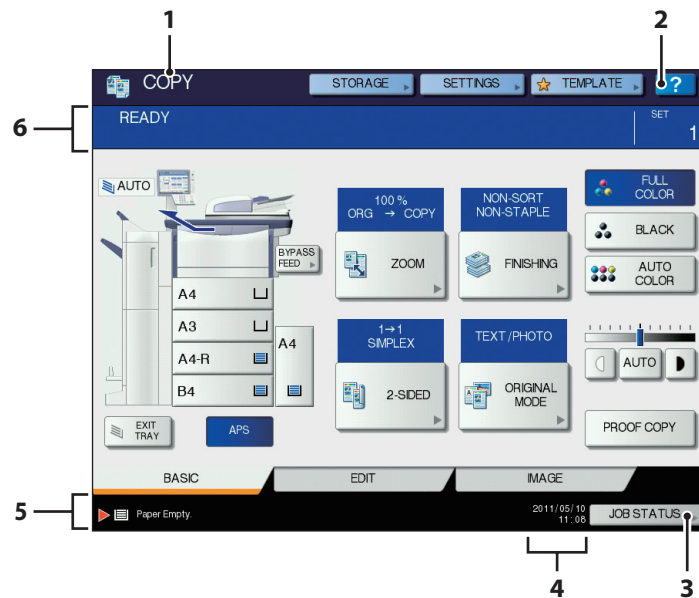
1
2
COPY
STORAGE
SETTINGS
TEMPLATE
?
6
READY
SET
1
AUTO
BYPASS FEED
A4
A3
A4-R
B4
A4
EXIT TRAY
APS
100 %
ORG → COPY
ZOOM
NON-SORT
NON-STAPLE
FINISHING
1→1
SIMPLEX
2-SIDED
TEXT / PHOTO
ORIGINAL MODE
FULL COLOR
BLACK
AUTO COLOR
AUTO
PROOF COPY
BASIC
EDIT
IMAGE
5
Paper Empty.
2011/05/10
11:08
JOB STATUS
4
3